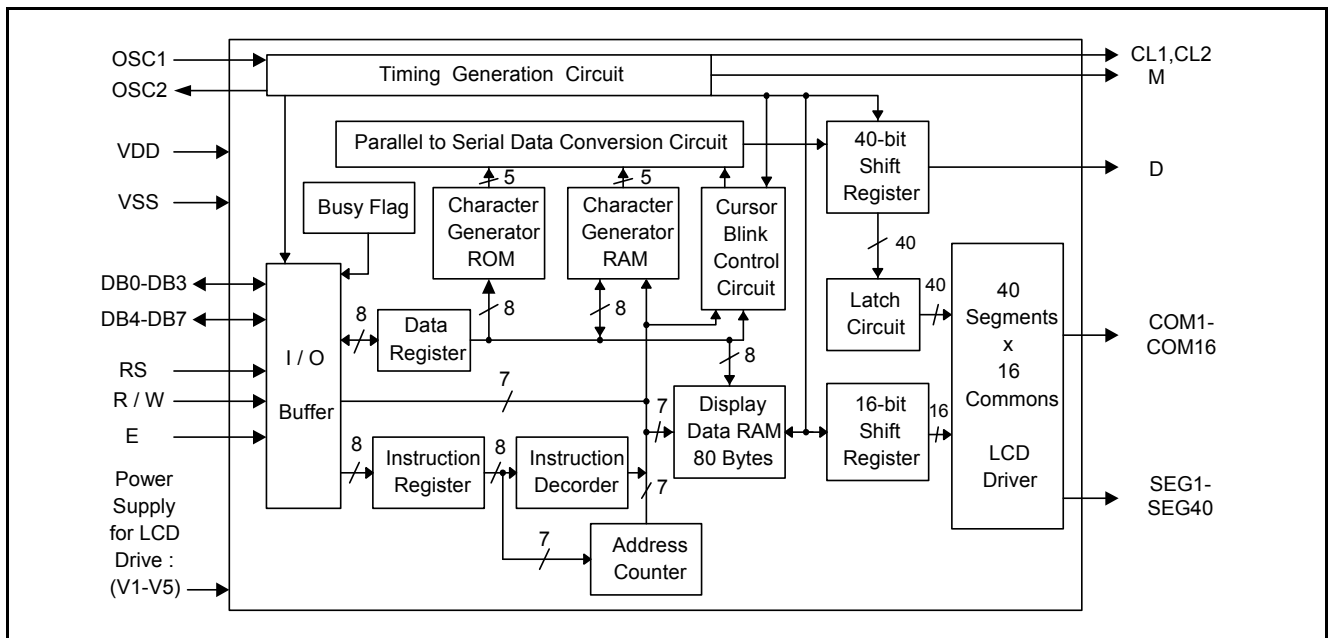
OSC1
OSC2
VDD
VSS
DB0-DB3
DB4-DB7
RS
R / W
E
Power Supply for LCD Drive : (V1-V5)

Timing Generation Circuit
CL1,CL2
M

Parallel to Serial Data Conversion Circuit
40-bit Shift Register
D

5
5
Busy Flag
Character Generator ROM
Character Generator RAM
Cursor Blink Control Circuit

40
Latch Circuit
40
40 Segments x 16 Commons LCD Driver

I / O Buffer
8
Data Register
8
8
8

COM1-COM16

7
7
Display Data RAM 80 Bytes
16-bit Shift Register
16

8
Instruction Register
8
Instruction Decorder
7

SEG1-SEG40

7
Address Counter